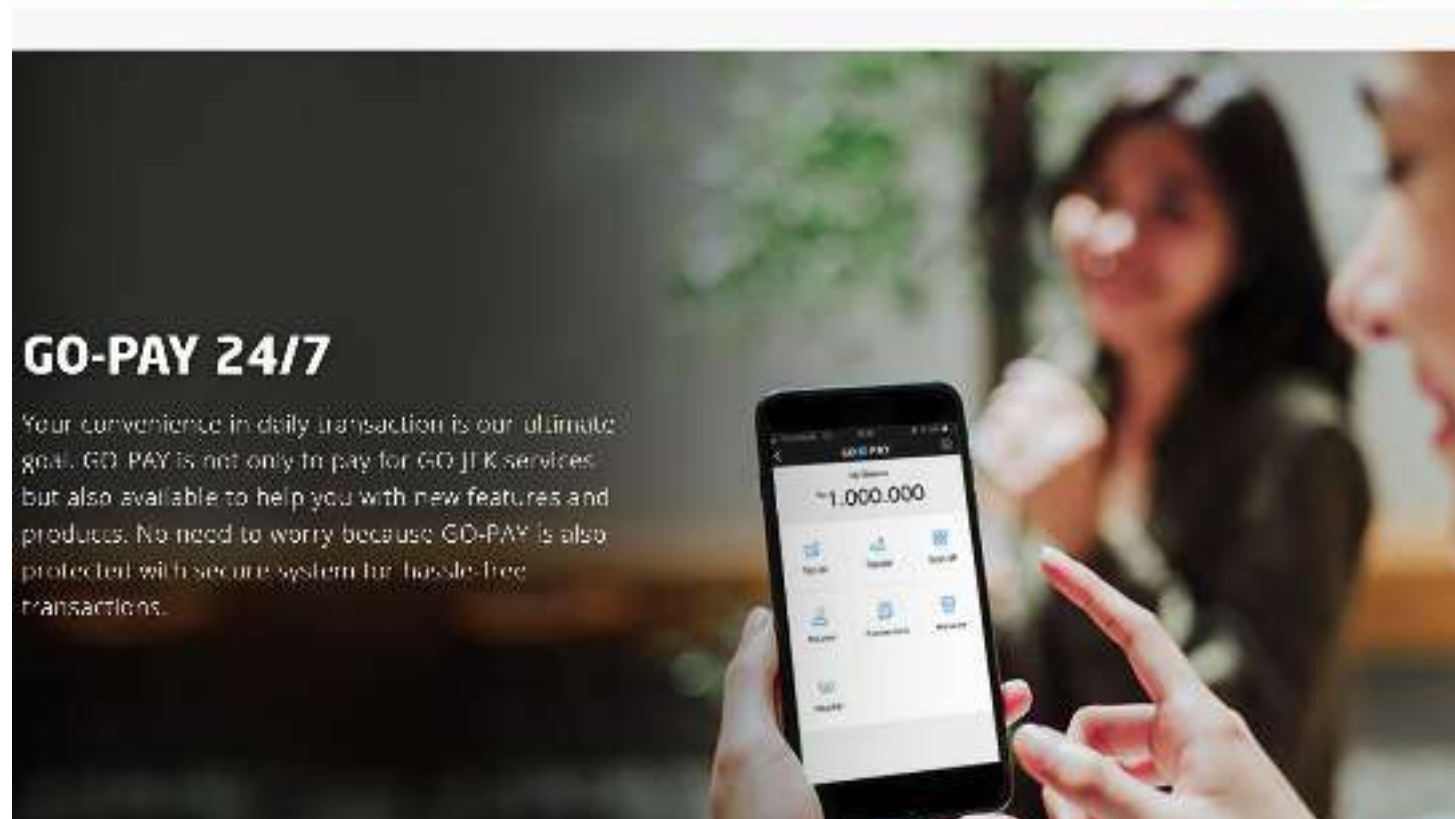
GO-PAY 24/7

Your convenience in daily transaction is our ultimate goal. GO-PAY is not only to pay for GO-JEK services but also available to help you with new features and products. No need to worry because GO-PAY is also protected with secure system for hassle-free transactions.

GO-PAY

~1.000.000